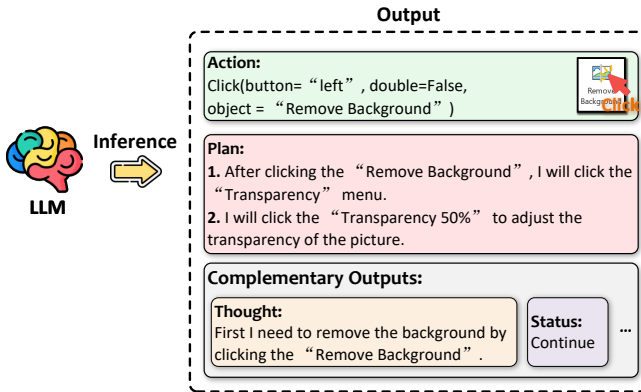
Output

LLM

Inference

Action:
Click(button= "left" , double=False, object = "Remove Background" )

Remove Background

Click

Plan:
1. After clicking the "Remove Background", I will click the "Transparency" menu.
2. I will click the "Transparency 50%" to adjust the transparency of the picture.

Complementary Outputs:

Thought:
First I need to remove the background by clicking the "Remove Background".

Status:
Continue

...